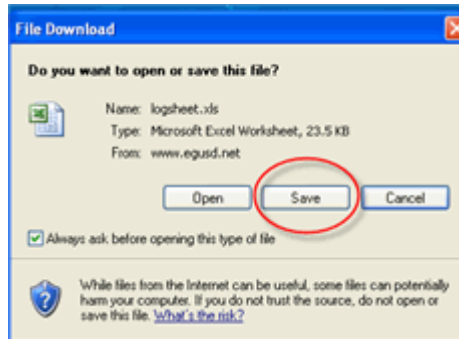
File Download

Do you want to open or save this file?

Name: logsheet.xls
Type: Microsoft Excel Worksheet, 23.5 KB
From: www.egusd.net

Open Save Cancel

Always ask before opening this type of file

While files from the Internet can be useful, some files can potentially harm your computer. If you do not trust the source, do not open or save this file. What's the risk?